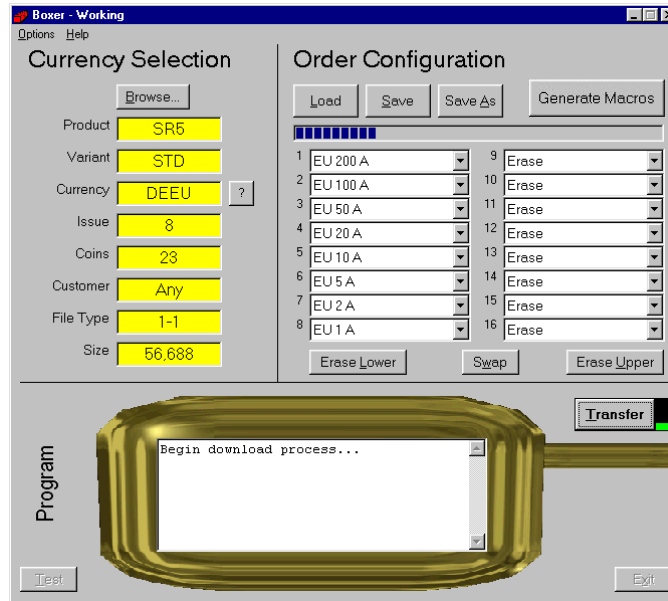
Boxer - Working

Options Help

Currency Selection

Browse...

Product SR5

Variant STD

Currency DEEU ?

Issue 8

Coins 23

Customer Any

File Type 1-1

Size 56,688

Order Configuration

Load Save Save As Generate Macros

| | | | |
|---|---|---|---|
| 1 | EU 200 A | 9 | Erase |
| 2 | EU 100 A | 10 | Erase |
| 3 | EU 50 A | 11 | Erase |
| 4 | EU 20 A | 12 | Erase |
| 5 | EU 10 A | 13 | Erase |
| 6 | EU 5 A | 14 | Erase |
| 7 | EU 2 A | 15 | Erase |
| 8 | EU 1 A | 16 | Erase |

Erase Lower Swap Erase Upper

Transfer

Program

Begin download process...

Test

Exit